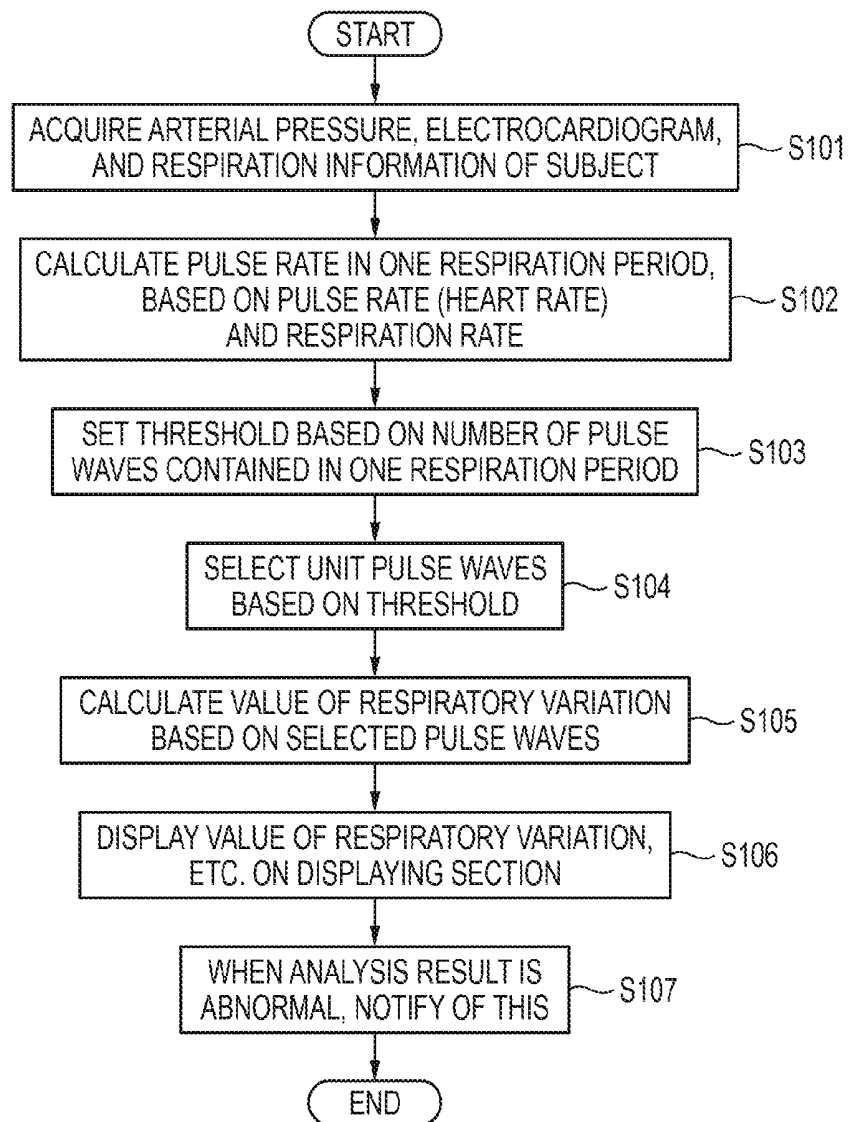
START

ACQUIRE ARTERIAL PRESSURE, ELECTROCARDIOGRAM, AND RESPIRATION INFORMATION OF SUBJECT

S101

CALCULATE PULSE RATE IN ONE RESPIRATION PERIOD, BASED ON PULSE RATE (HEART RATE) AND RESPIRATION RATE

S102

SET THRESHOLD BASED ON NUMBER OF PULSE WAVES CONTAINED IN ONE RESPIRATION PERIOD

S103

SELECT UNIT PULSE WAVES BASED ON THRESHOLD

S104

CALCULATE VALUE OF RESPIRATORY VARIATION BASED ON SELECTED PULSE WAVES

S105

DISPLAY VALUE OF RESPIRATORY VARIATION, ETC. ON DISPLAYING SECTION

S106

WHEN ANALYSIS RESULT IS ABNORMAL, NOTIFY OF THIS

S107

END